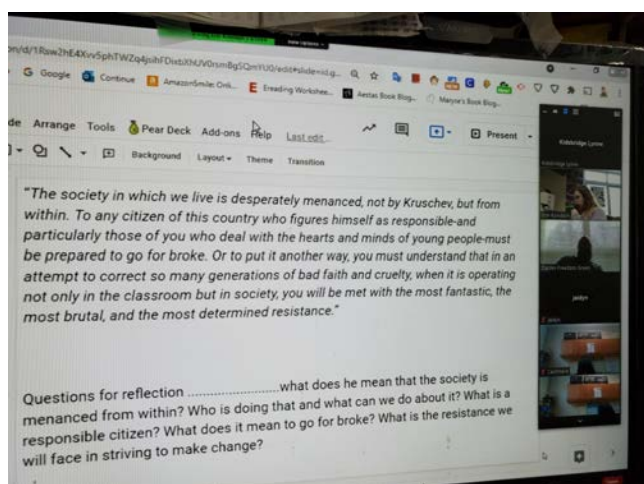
on/d/1Raw2hE4XvvSphTWZq4jsihFDxbXhUV0rsmBgSQmYU0/edit#slide=id.g...

Google Continue Amazon Smile: Onli... Ereading Workshee... Aestas Book Blog... Maryse's Book Blog...

de Arrange Tools Pear Deck Add-ons Help Last edit...

Present

Background Layout Theme Transition

"The society in which we live is desperately menanced, not by Kruschev, but from within. To any citizen of this country who figures himself as responsible-and particularly those of you who deal with the hearts and minds of young people-must be prepared to go for broke. Or to put it another way, you must understand that in an attempt to correct so many generations of bad faith and cruelty, when it is operating not only in the classroom but in society, you will be met with the most fantastic, the most brutal, and the most determined resistance."

Questions for reflection ........................what does he mean that the society is menanced from within? Who is doing that and what can we do about it? What is a responsible citizen? What does it mean to go for broke? What is the resistance we will face in striving to make change?